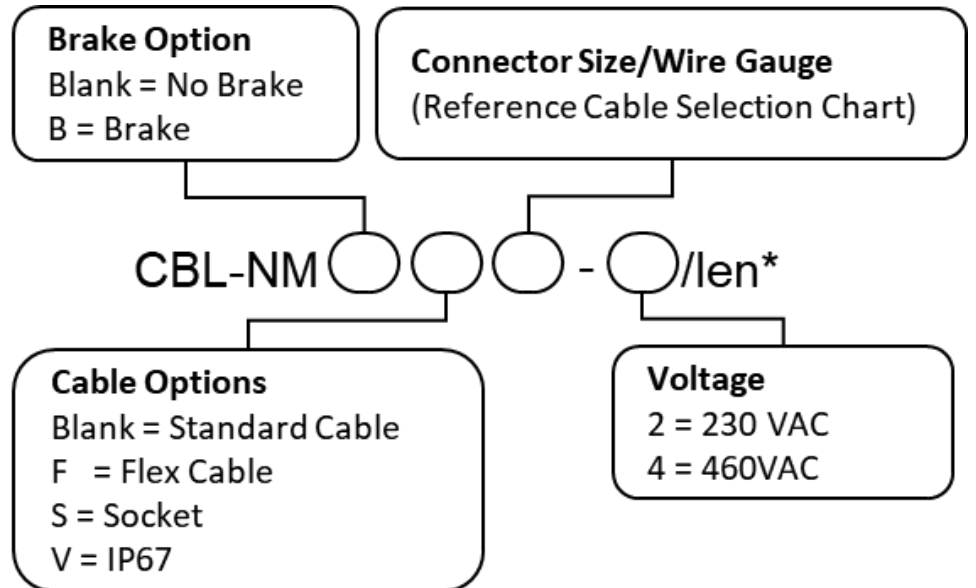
Brake Option
Blank = No Brake
B = Brake

Connector Size/Wire Gauge
(Reference Cable Selection Chart)

CBL-NM - /len*

Cable Options
Blank = Standard Cable
F = Flex Cable
S = Socket
V = IP67

Voltage
2 = 230 VAC
4 = 460VAC